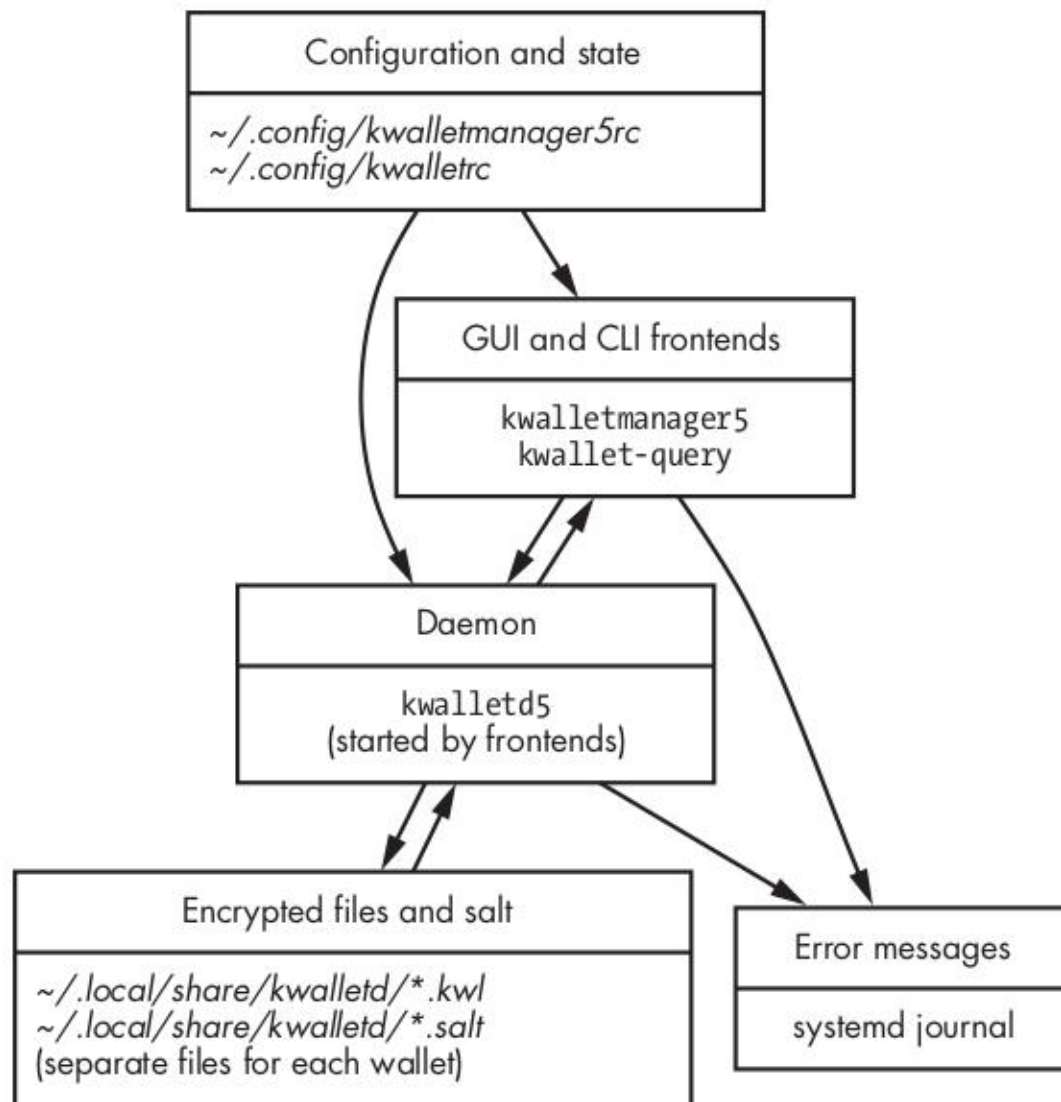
Configuration and state

~/.config/kwalletmanager5rc
~/.config/kwalletrc

GUI and CLI frontends

kwalletmanager5
kwallet-query

Daemon

kwalletd5
(started by frontends)

Encrypted files and salt

~/.local/share/kwalletd/*.kwl
~/.local/share/kwalletd/*.salt
(separate files for each wallet)

Error messages

systemd journal